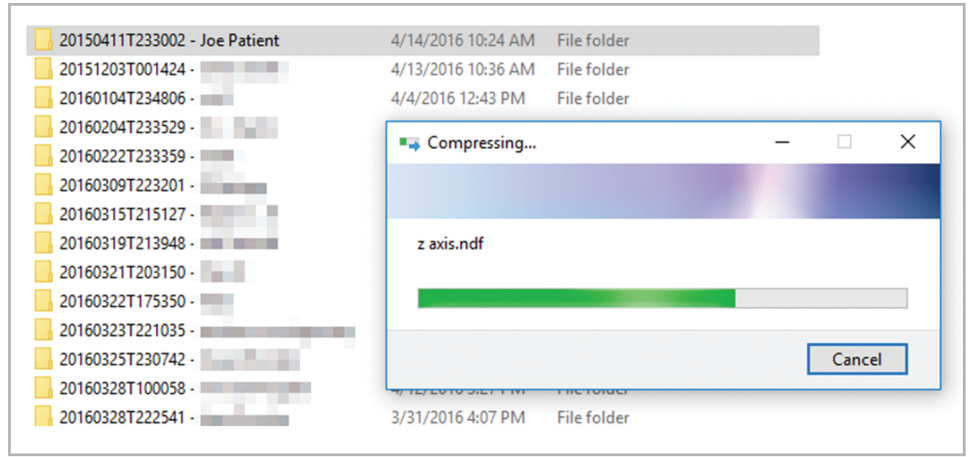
20150411T233002 - Joe Patient 4/14/2016 10:24 AM File folder
20151203T001424 - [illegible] 4/13/2016 10:36 AM File folder
20160104T234806 - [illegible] 4/4/2016 12:43 PM File folder
20160204T233529 - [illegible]
20160222T233359 - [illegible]
20160309T223201 - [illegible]
20160315T215127 - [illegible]
20160319T213948 - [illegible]
20160321T203150 - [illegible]
20160322T175350 - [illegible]
20160323T221035 - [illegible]
20160325T230742 - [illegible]
20160328T100058 - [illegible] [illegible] File folder
20160328T222541 - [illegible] 3/31/2016 4:07 PM File folder

Compressing...

z axis.ndf

Cancel